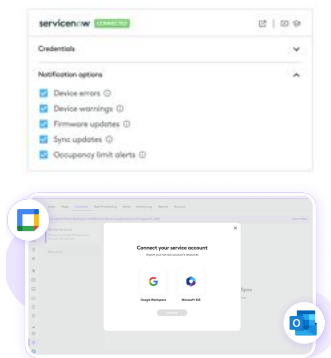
servicenow CONNECTED

Credentials

Notification options

Device errors ⓘ

Device warnings ⓘ

Firmware updates ⓘ

Sync updates ⓘ

Occupancy limit alerts ⓘ

Connect your service account

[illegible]

Google Workspace

Microsoft 365

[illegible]